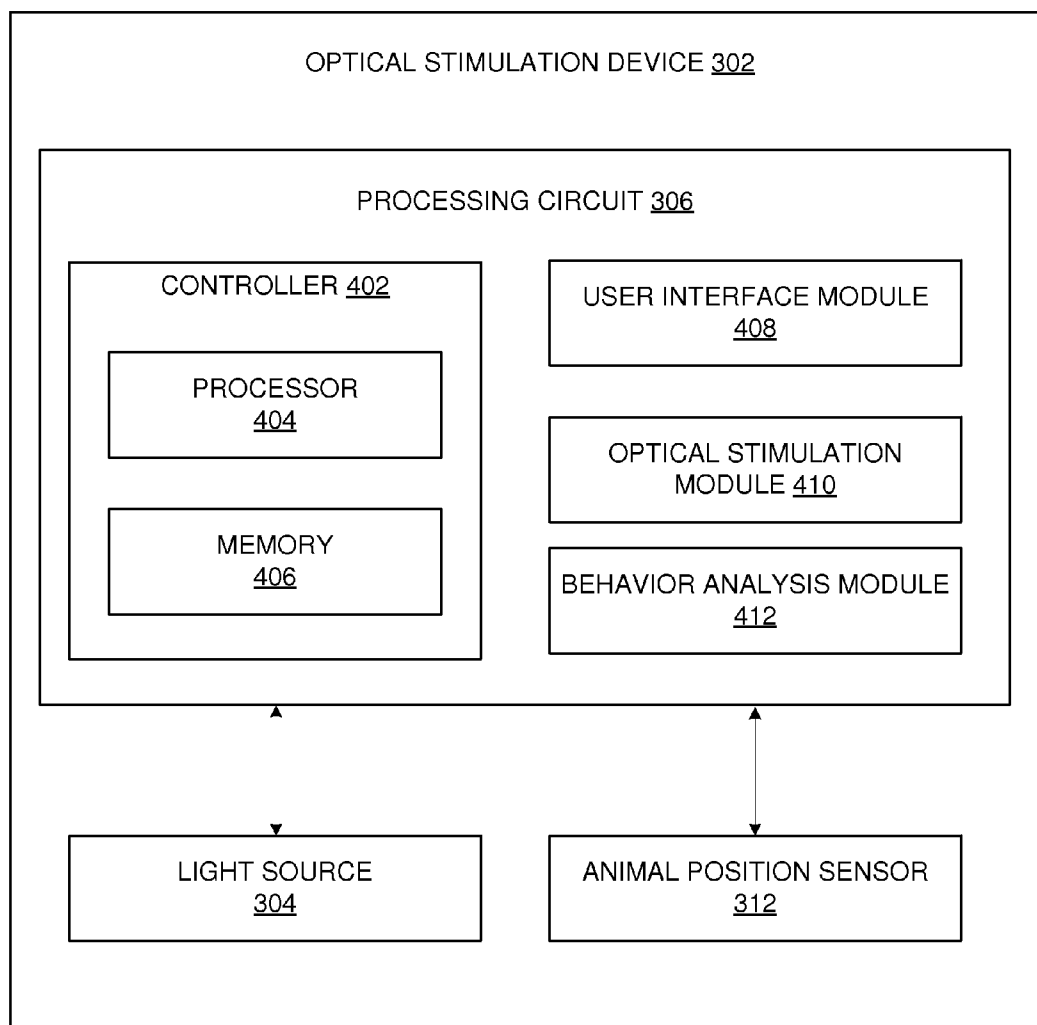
OPTICAL STIMULATION DEVICE 302

PROCESSING CIRCUIT 306

CONTROLLER 402

PROCESSOR 404

MEMORY 406

USER INTERFACE MODULE 408

OPTICAL STIMULATION MODULE 410

BEHAVIOR ANALYSIS MODULE 412

LIGHT SOURCE 304

ANIMAL POSITION SENSOR 312